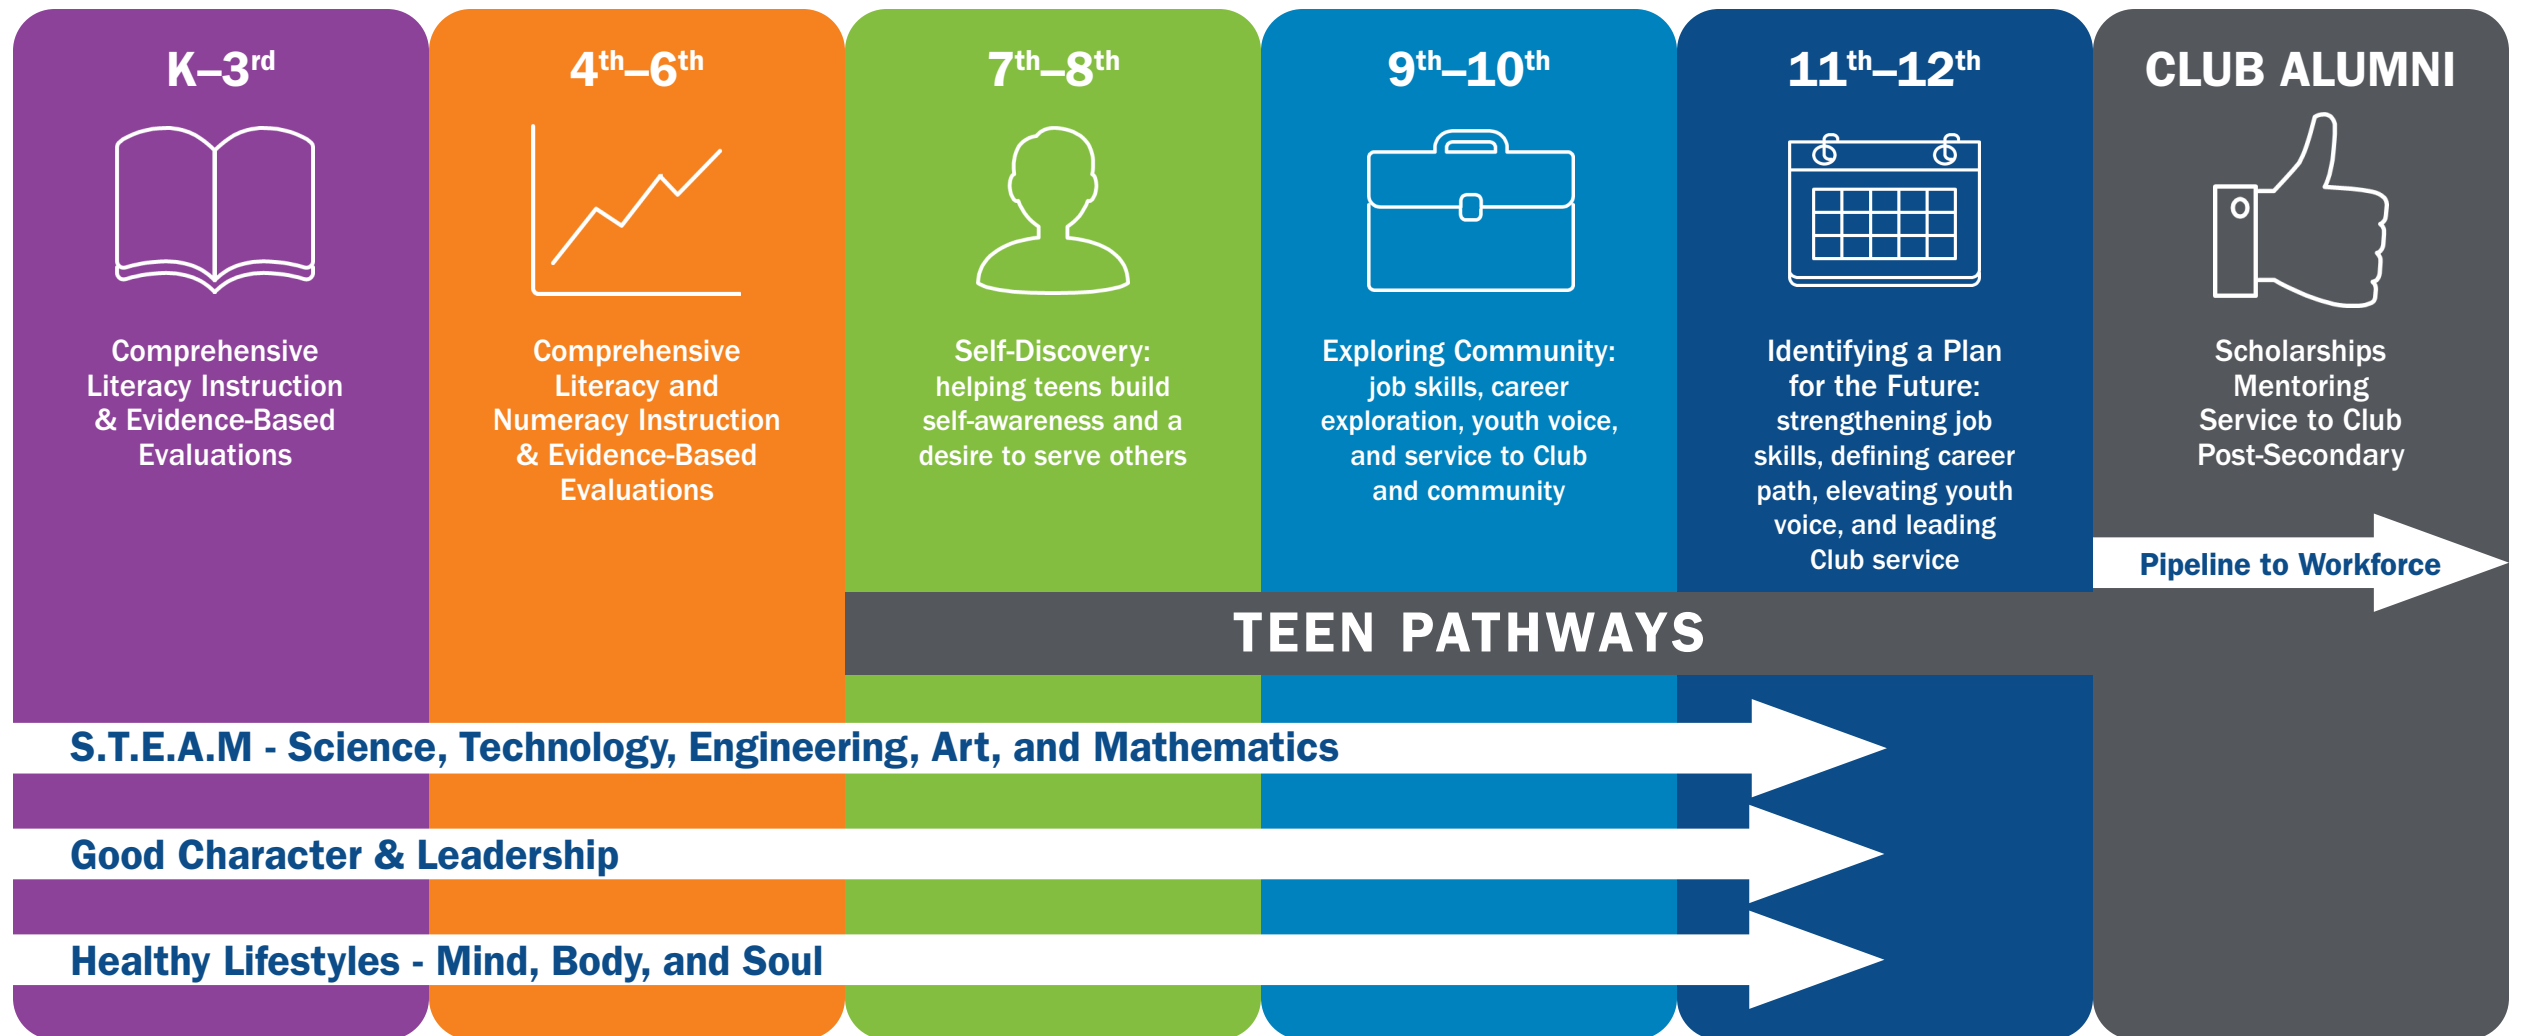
K–3$^{rd}$

Comprehensive Literacy Instruction & Evidence-Based Evaluations

4$^{th}$–6$^{th}$

Comprehensive Literacy and Numeracy Instruction & Evidence-Based Evaluations

7$^{th}$–8$^{th}$

Self-Discovery: helping teens build self-awareness and a desire to serve others

9$^{th}$–10$^{th}$

Exploring Community: job skills, career exploration, youth voice, and service to Club and community

11$^{th}$–12$^{th}$

Identifying a Plan for the Future: strengthening job skills, defining career path, elevating youth voice, and leading Club service

CLUB ALUMNI

Scholarships
Mentoring
Service to Club
Post-Secondary

Pipeline to Workforce

TEEN PATHWAYS

S.T.E.A.M - Science, Technology, Engineering, Art, and Mathematics

Good Character & Leadership

Healthy Lifestyles - Mind, Body, and Soul